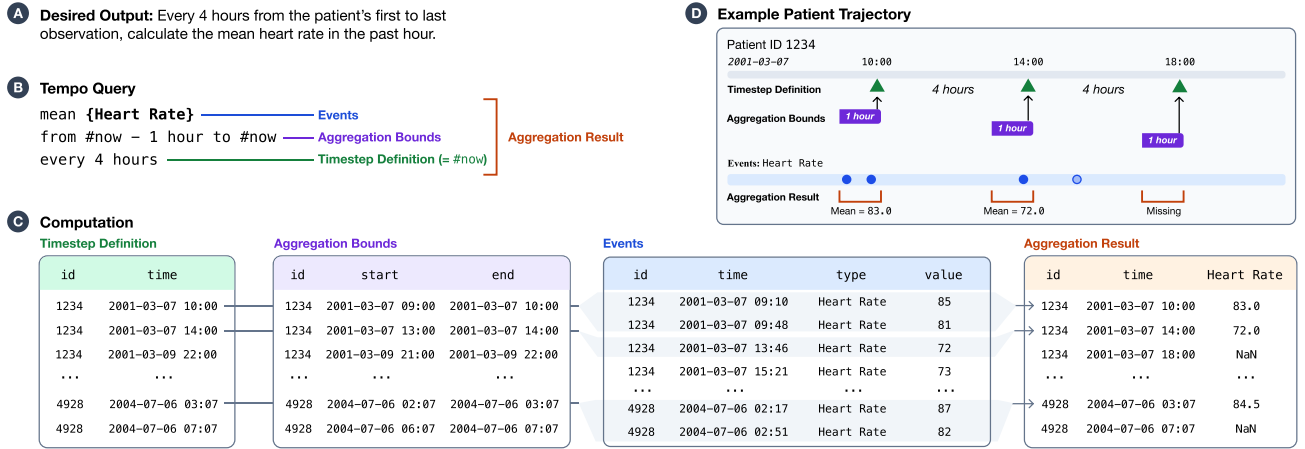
A **Desired Output:** Every 4 hours from the patient's first to last observation, calculate the mean heart rate in the past hour.

B **Tempo Query**

mean {Heart Rate} — Events
from #now - 1 hour to #now — Aggregation Bounds
every 4 hours — Timestep Definition (= #now)

Aggregation Result

C **Computation**

Timestep Definition

| id | time |
|---|---|
| 1234 | 2001-03-07 10:00 |
| 1234 | 2001-03-07 14:00 |
| 1234 | 2001-03-09 22:00 |
| ... | ... |
| 4928 | 2004-07-06 03:07 |
| 4928 | 2004-07-06 07:07 |

Aggregation Bounds

| id | start | end |
|---|---|---|
| 1234 | 2001-03-07 09:00 | 2001-03-07 10:00 |
| 1234 | 2001-03-07 13:00 | 2001-03-07 14:00 |
| 1234 | 2001-03-09 21:00 | 2001-03-09 22:00 |
| ... | ... | ... |
| 4928 | 2004-07-06 02:07 | 2004-07-06 03:07 |
| 4928 | 2004-07-06 06:07 | 2004-07-06 07:07 |

Events

| id | time | type | value |
|---|---|---|---|
| 1234 | 2001-03-07 09:10 | Heart Rate | 85 |
| 1234 | 2001-03-07 09:48 | Heart Rate | 81 |
| 1234 | 2001-03-07 13:46 | Heart Rate | 72 |
| 1234 | 2001-03-07 15:21 | Heart Rate | 73 |
| ... | ... | ... | ... |
| 4928 | 2004-07-06 02:17 | Heart Rate | 87 |
| 4928 | 2004-07-06 02:51 | Heart Rate | 82 |

Aggregation Result

| id | time | Heart Rate |
|---|---|---|
| 1234 | 2001-03-07 10:00 | 83.0 |
| 1234 | 2001-03-07 14:00 | 72.0 |
| 1234 | 2001-03-07 18:00 | NaN |
| ... | ... | ... |
| 4928 | 2004-07-06 03:07 | 84.5 |
| 4928 | 2004-07-06 07:07 | NaN |

D **Example Patient Trajectory**

Patient ID 1234
2001-03-07 10:00 14:00 18:00
Timestep Definition 4 hours 4 hours
Aggregation Bounds 1 hour 1 hour 1 hour
Events: Heart Rate
Aggregation Result Mean = 83.0 Mean = 72.0 Missing